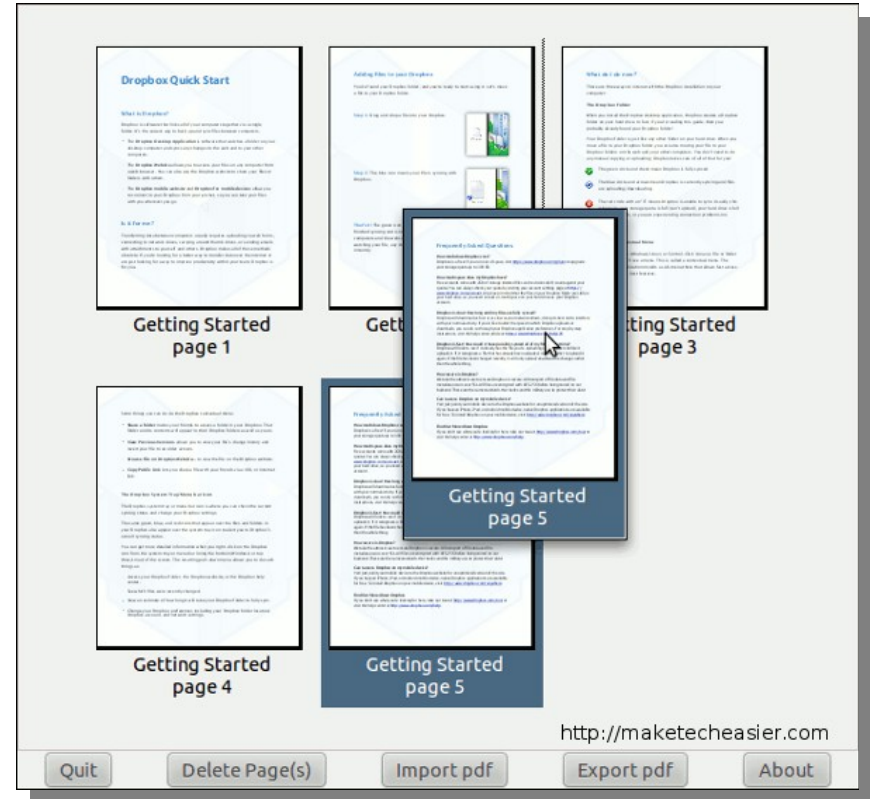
Dropbox Quick Start

What is Dropbox?

Is it for me?

Getting Started
page 1

Adding Files to your Dropbox

Gett

What do I do now?

tting Started
page 3

Frequently Asked Questions

Getting Started
page 5

Getting Started
page 4

Frequently Asked

Getting Started
page 5

http://maketecheasier.com

Quit

Delete Page(s)

Import pdf

Export pdf

About